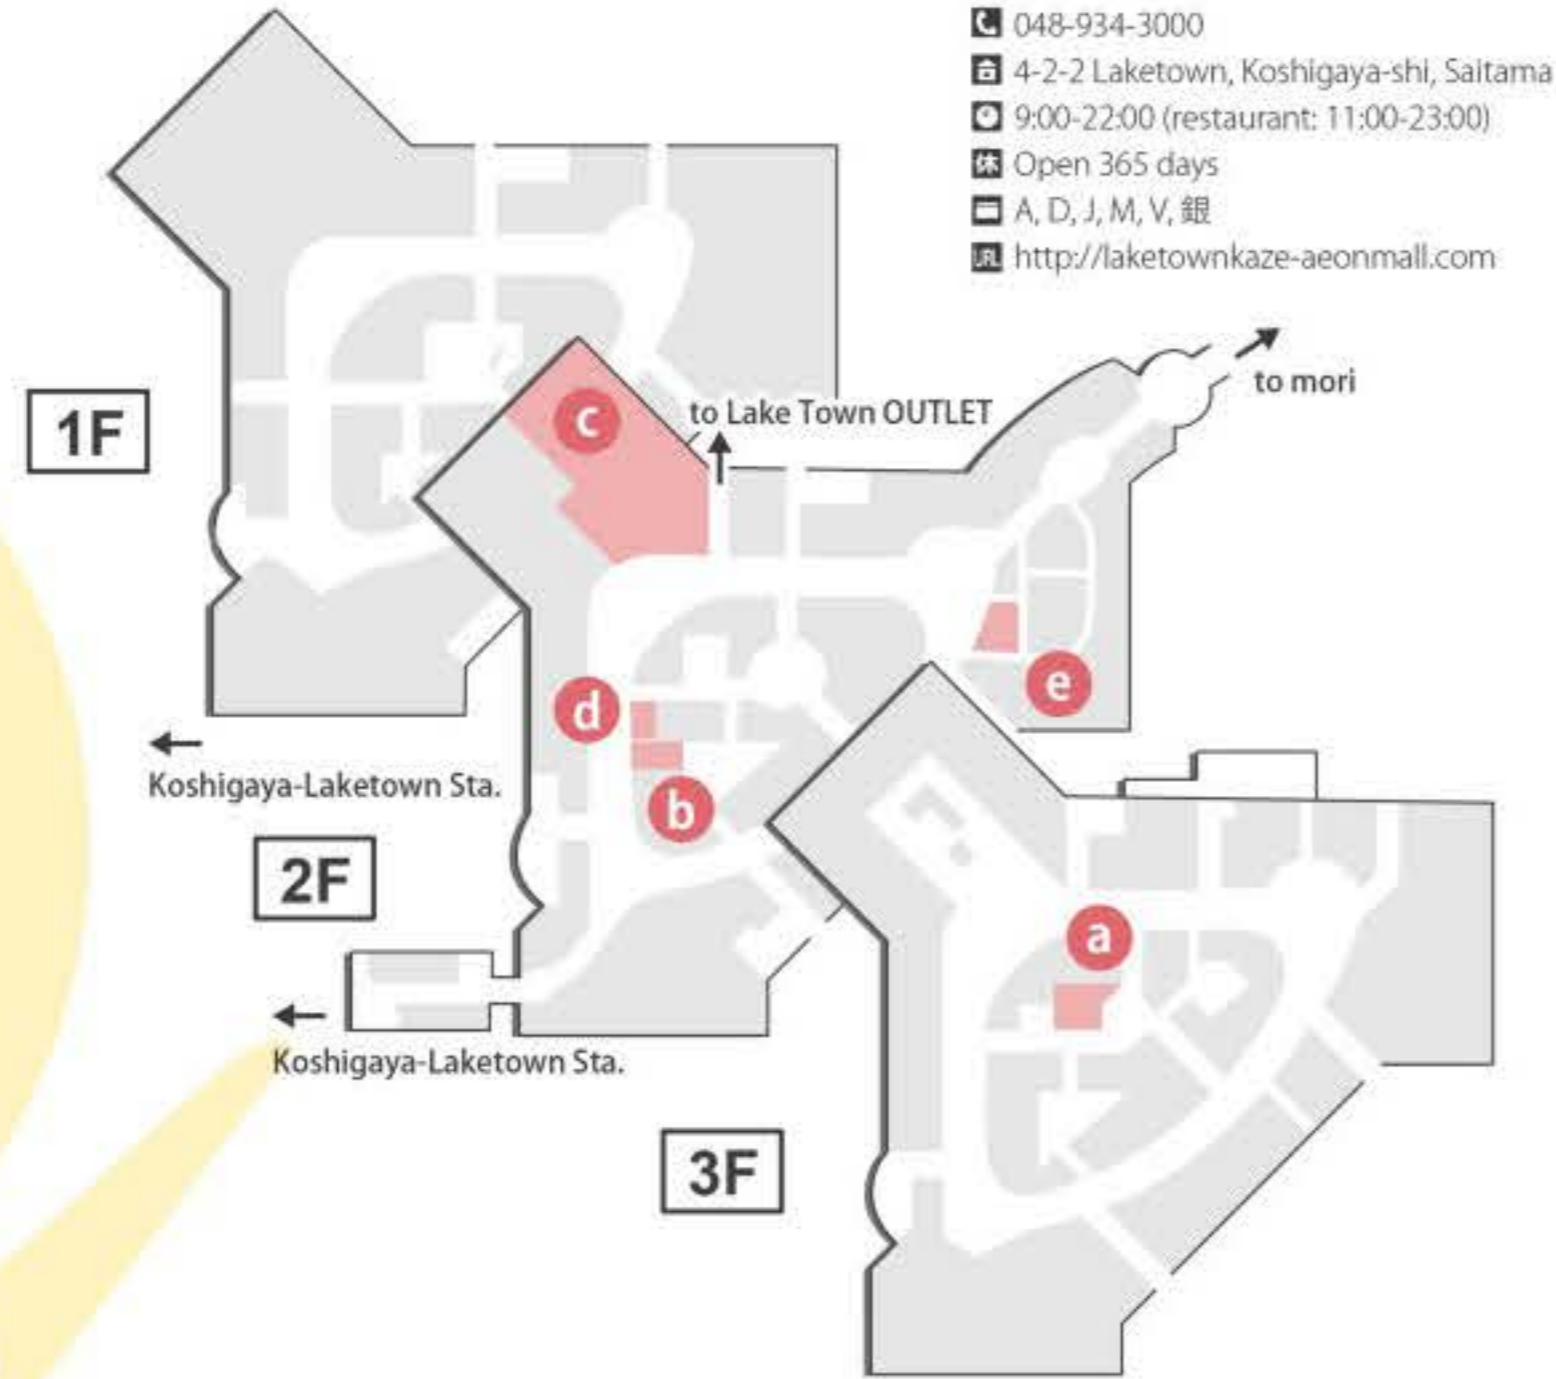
048-934-3000
4-2-2 Laketown, Koshigaya-shi, Saitama
9:00-22:00 (restaurant: 11:00-23:00)
休 Open 365 days
A, D, J, M, V, 銀
URL http://laketownkaze-aeonmall.com

to mori

to Lake Town OUTLET

1F

c

d

e

b

Koshigaya-Laketown Sta.

2F

a

Koshigaya-Laketown Sta.

3F